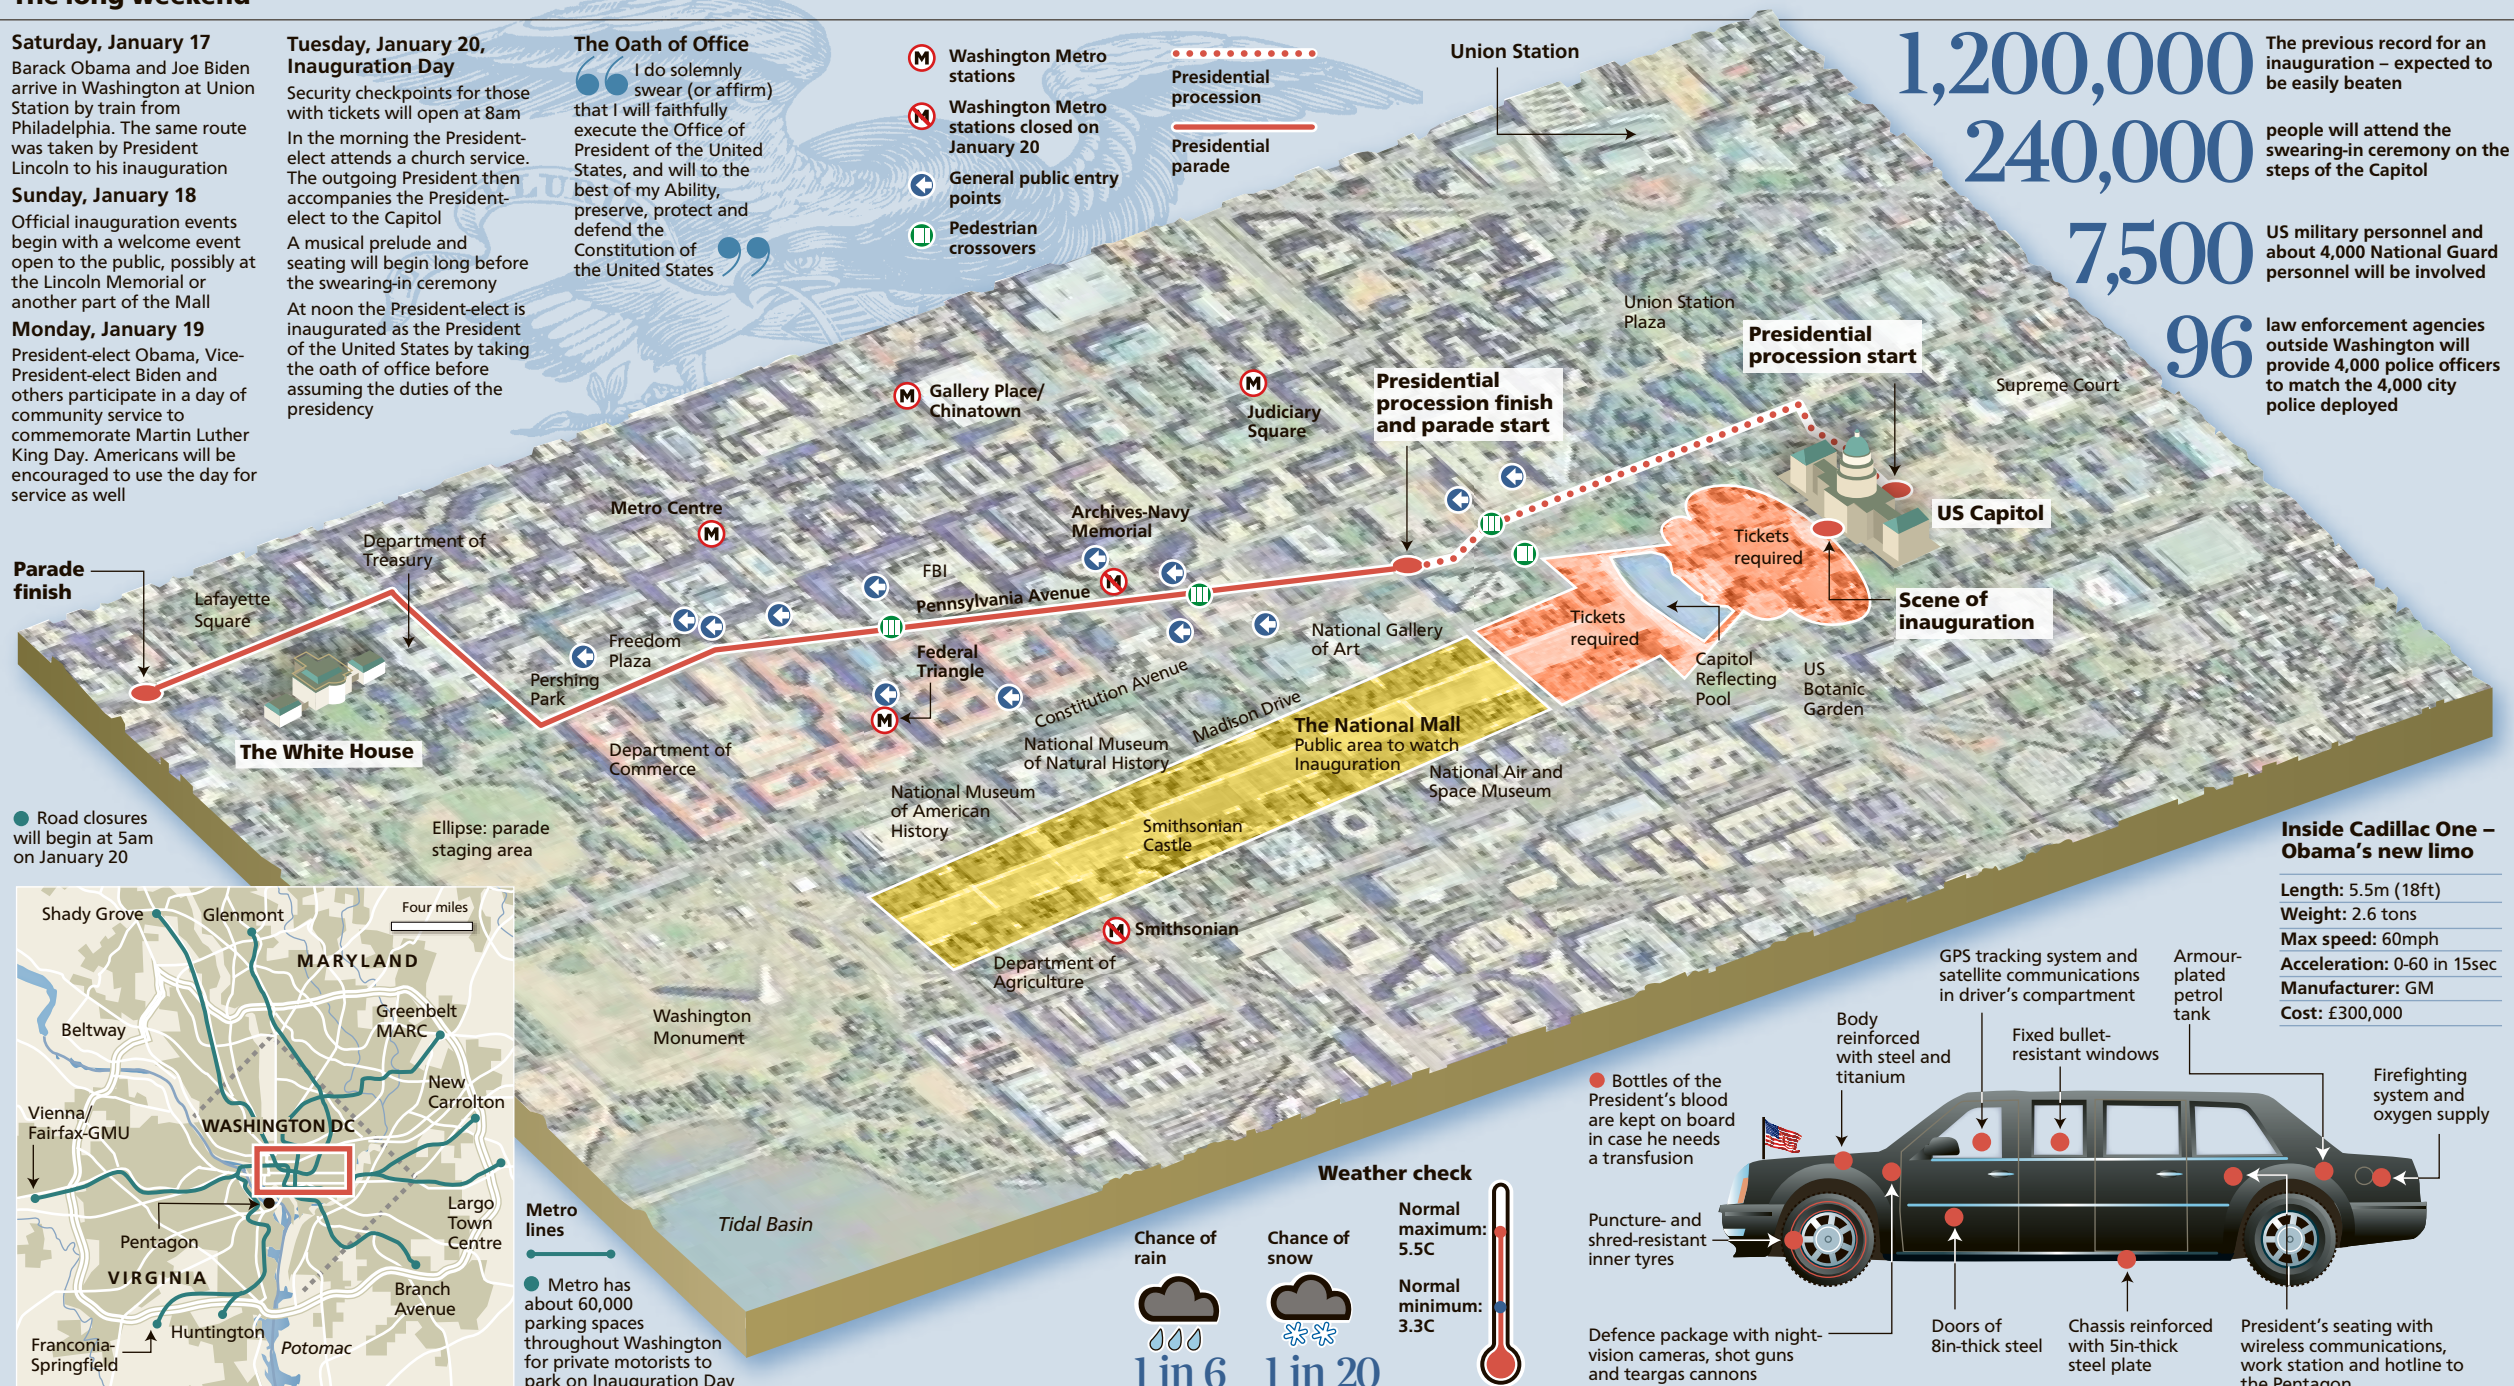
The long weekend

Saturday, January 17
Barack Obama and Joe Biden arrive in Washington at Union Station by train from Philadelphia. The same route was taken by President Lincoln to his inauguration

Sunday, January 18
Official inauguration events begin with a welcome event open to the public, possibly at the Lincoln Memorial or another part of the Mall

Monday, January 19
President-elect Obama, Vice-President-elect Biden and others participate in a day of community service to commemorate Martin Luther King Day. Americans will be encouraged to use the day for service as well

Tuesday, January 20, Inauguration Day
Security checkpoints for those with tickets will open at 8am

In the morning the President-elect attends a church service. The outgoing President then accompanies the President-elect to the Capitol

A musical prelude and seating will begin long before the swearing-in ceremony

At noon the President-elect is inaugurated as the President of the United States by taking the oath of office before assuming the duties of the presidency

The Oath of Office
I do solemnly swear (or affirm) that I will faithfully execute the Office of President of the United States, and will to the best of my Ability, preserve, protect and defend the Constitution of the United States

Washington Metro stations
Washington Metro stations closed on January 20
General public entry points
Pedestrian crossovers
Presidential procession
Presidential parade

Union Station

1,200,000 The previous record for an inauguration – expected to be easily beaten
240,000 people will attend the swearing-in ceremony on the steps of the Capitol
7,500 US military personnel and about 4,000 National Guard personnel will be involved
96 law enforcement agencies outside Washington will provide 4,000 police officers to match the 4,000 city police deployed

Union Station Plaza
Presidential procession start
Supreme Court
Presidential procession finish and parade start
Gallery Place/ Chinatown
Judiciary Square
US Capitol
Tickets required
Scene of inauguration
Tickets required
Capitol Reflecting Pool
US Botanic Garden
Metro Centre
Archives-Navy Memorial
FBI
Pennsylvania Avenue
National Gallery of Art
Department of Treasury
Parade finish
Lafayette Square
Freedom Plaza
Pershing Park
Federal Triangle
Constitution Avenue
Madison Drive
The National Mall
Public area to watch inauguration
National Air and Space Museum
National Museum of Natural History
The White House
Department of Commerce
National Museum of American History
Smithsonian Castle
Road closures will begin at 5am on January 20
Ellipse: parade staging area
Smithsonian
Department of Agriculture
Washington Monument
Tidal Basin

Shady Grove
Glenmont
Four miles
MARYLAND
Greenbelt MARC
Beltway
New Carrollton
Vienna/ Fairfax-GMU
WASHINGTON DC
Largo Town Centre
Pentagon
VIRGINIA
Branch Avenue
Huntington
Franconia-Springfield
Potomac

Metro lines
Metro has about 60,000 parking spaces throughout Washington for private motorists to park on Inauguration Day

Weather check
Chance of rain
1 in 6
Chance of snow
1 in 20
Normal maximum: 5.5C
Normal minimum: 3.3C

Inside Cadillac One – Obama's new limo
Length: 5.5m (18ft)
Weight: 2.6 tons
Max speed: 60mph
Acceleration: 0-60 in 15sec
Manufacturer: GM
Cost: £300,000

GPS tracking system and satellite communications in driver's compartment
Armour-plated petrol tank
Body reinforced with steel and titanium
Fixed bullet-resistant windows
Firefighting system and oxygen supply
Bottles of the President's blood are kept on board in case he needs a transfusion
Puncture- and shred-resistant inner tyres
Defence package with night-vision cameras, shot guns and teargas cannons
Doors of 8in-thick steel
Chassis reinforced with 5in-thick steel plate
President's seating with wireless communications, work station and hotline to the Pentagon